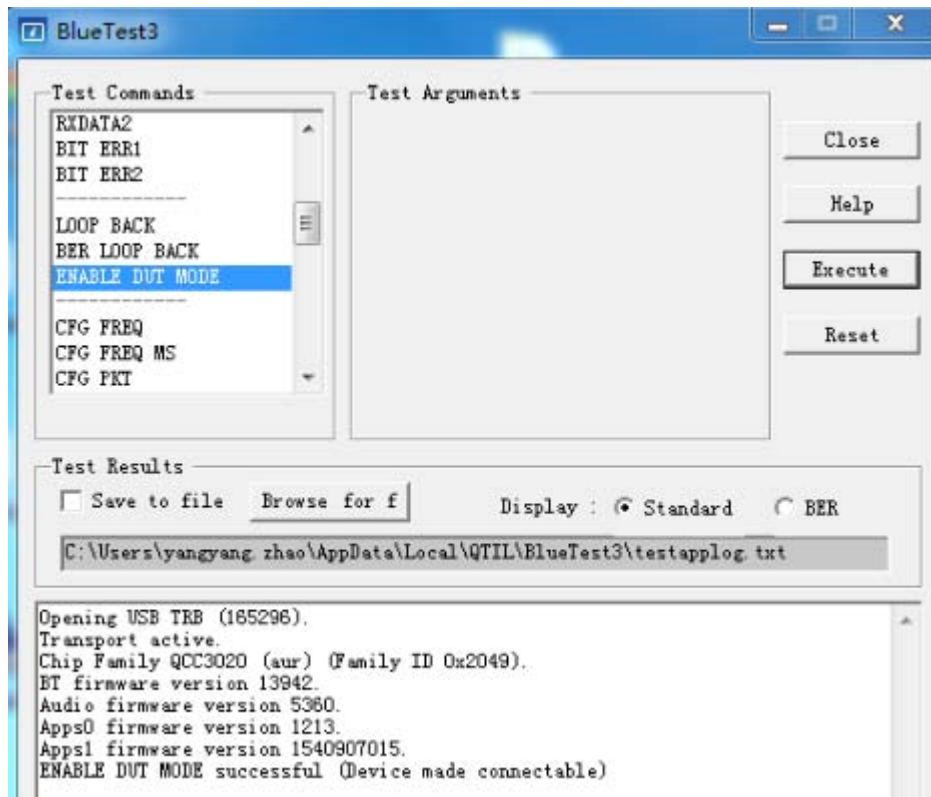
BlueTest3

Test Commands
RXDATA2
BIT ERR1
BIT ERR2
------------
LOOP BACK
BER LOOP BACK
ENABLE DUT MODE
------------
CFG FREQ
CFG FREQ MS
CFG PKT

Test Arguments

Close
Help
Execute
Reset

Test Results
Save to file
Browse for f
Display : Standard
BER
C:\Users\yangyang.zhao\AppData\Local\QTIL\BlueTest3\testapplog.txt

Opening USB TRB (165296).
Transport active.
Chip Family QCC3020 (aur) (Family ID 0x2049).
BT firmware version 13942.
Audio firmware version 5360.
Apps0 firmware version 1213.
Apps1 firmware version 1540907015.
ENABLE DUT MODE successful (Device made connectable)